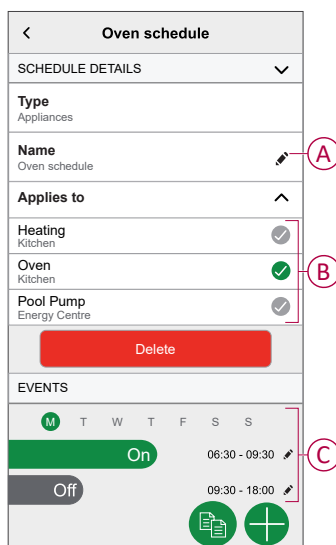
Oven schedule

SCHEDULE DETAILS

Type
Appliances

Name
Oven schedule

A

Applies to

Heating
Kitchen

Oven
Kitchen

B

Pool Pump
Energy Centre

Delete

EVENTS

M T W T F S S

C

On 06:30 - 09:30

Off 09:30 - 18:00